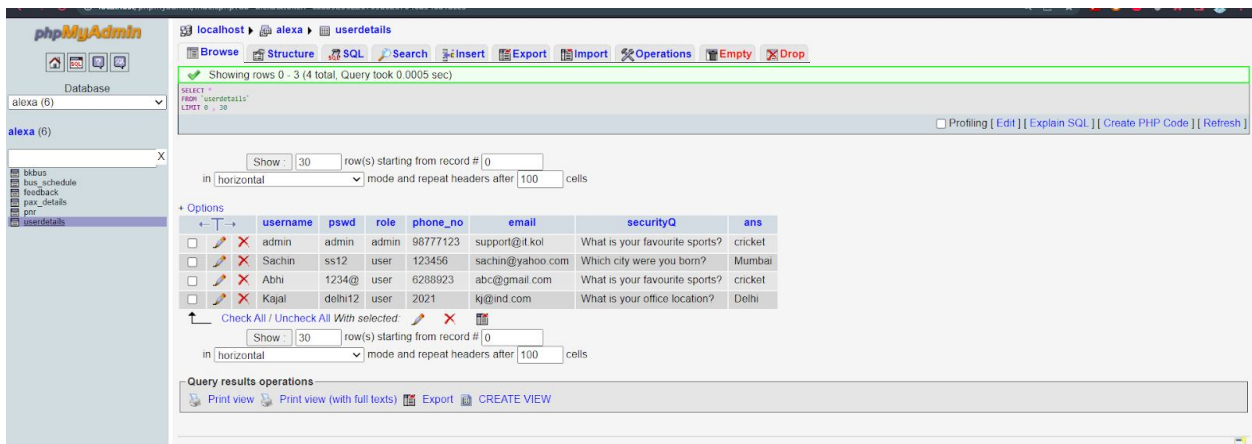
phpMyAdmin

Database
alexa (6)

alexa (6)

bkbus
bus_schedule
feedback
pax_details
pnr
userdetails

localhost ▸ alexa ▸ userdetails

Browse Structure SQL Search Insert Export Import Operations Empty Drop

Showing rows 0 - 3 (4 total, Query took 0.0005 sec)

SELECT *
FROM `userdetails`
LIMIT 0 , 30

Profiling [ Edit ] [ Explain SQL ] [ Create PHP Code ] [ Refresh ]

Show : 30 row(s) starting from record # 0
in horizontal mode and repeat headers after 100 cells

+ Options

| | username | pswd | role | phone_no | email | securityQ | ans |
|---|---|---|---|---|---|---|---|
| | admin | admin | admin | 98777123 | support@it.kol | What is your favourite sports? | cricket |
| | Sachin | ss12 | user | 123456 | sachin@yahoo.com | Which city were you born? | Mumbai |
| | Abhi | 1234@ | user | 6288923 | abc@gmail.com | What is your favourite sports? | cricket |
| | Kajal | delhi12 | user | 2021 | kj@ind.com | What is your office location? | Delhi |

Check All / Uncheck All With selected:

Show : 30 row(s) starting from record # 0
in horizontal mode and repeat headers after 100 cells

Query results operations
Print view Print view (with full texts) Export CREATE VIEW